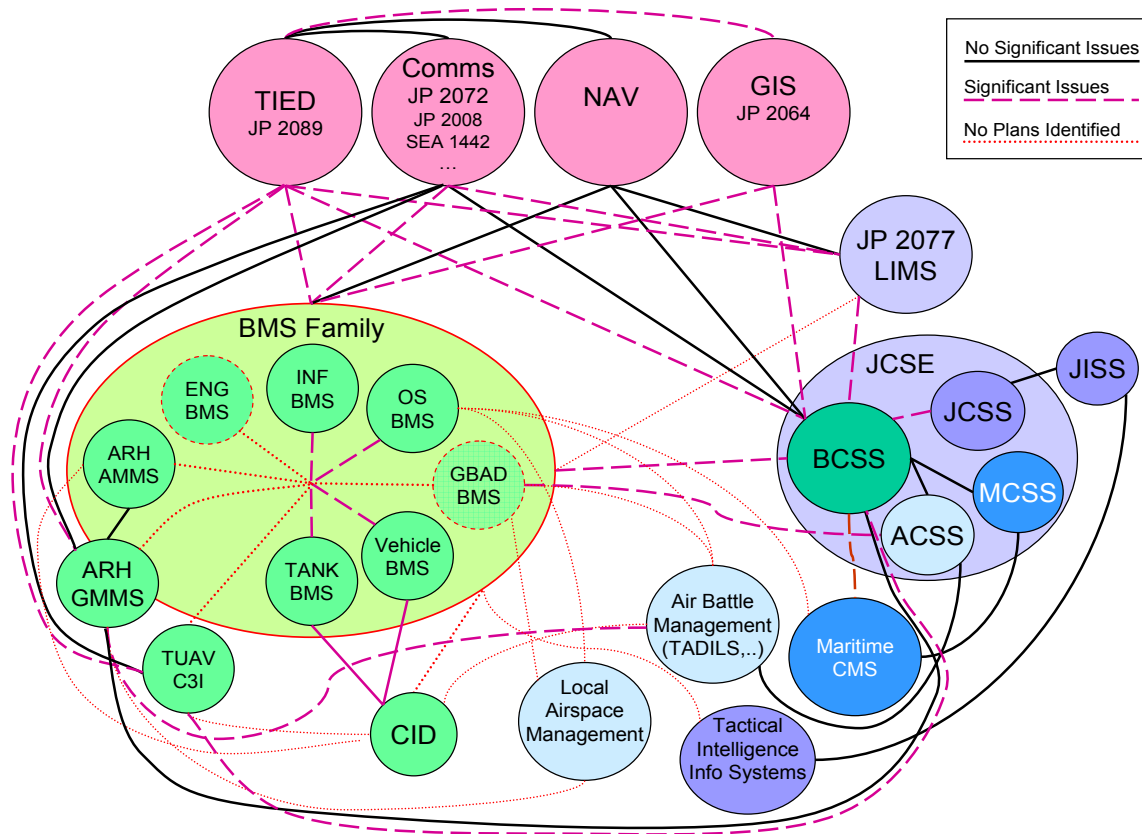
No Significant Issues
Significant Issues
No Plans Identified

TIED
JP 2089

Comms
JP 2072
JP 2008
SEA 1442
...

NAV

GIS
JP 2064

JP 2077
LIMS

BMS Family

ENG BMS

INF BMS

OS BMS

ARH AMMS

GBAD BMS

ARH GMMS

TANK BMS

Vehicle BMS

TUAV C3I

CID

JCSE

JISS

JCSS

BCSS

MCSS

ACSS

Maritime CMS

Air Battle Management (TADILS,..)

Local Airspace Management

Tactical Intelligence Info Systems